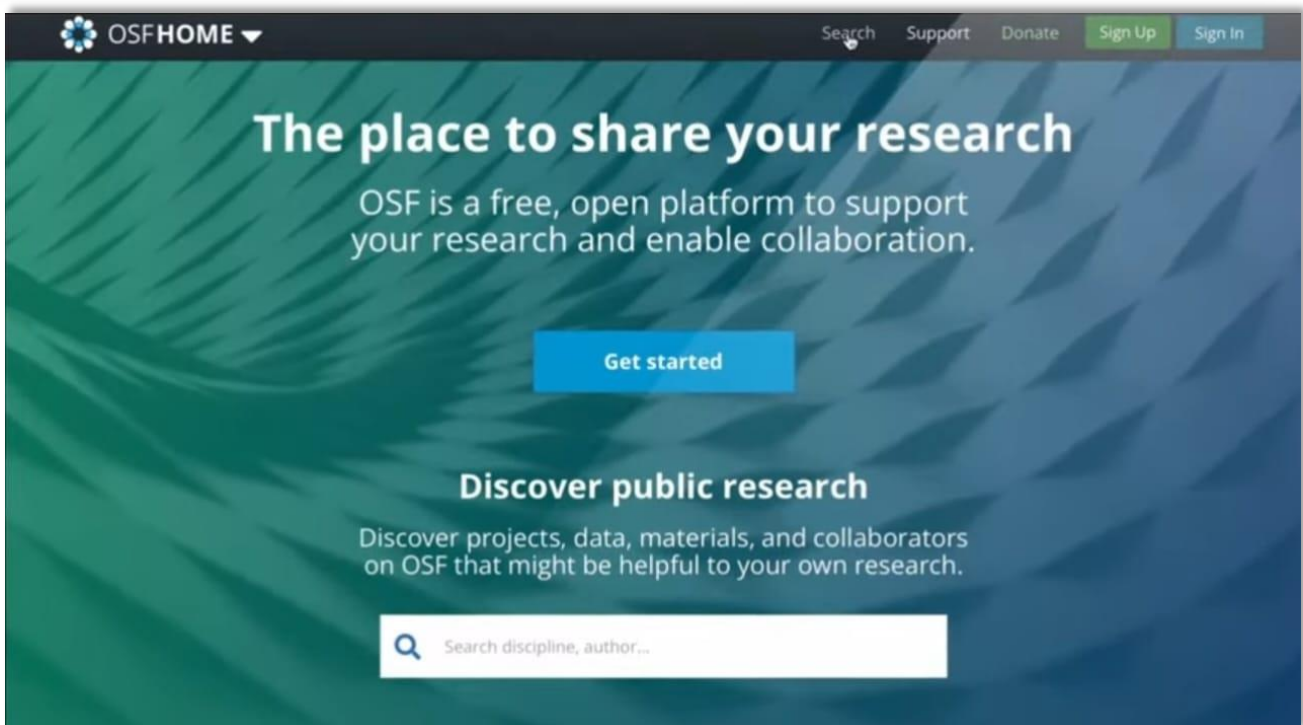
OSFHOME

Search Support Donate Sign Up Sign In

The place to share your research

OSF is a free, open platform to support your research and enable collaboration.

Get started

Discover public research

Discover projects, data, materials, and collaborators on OSF that might be helpful to your own research.

Search discipline, author...